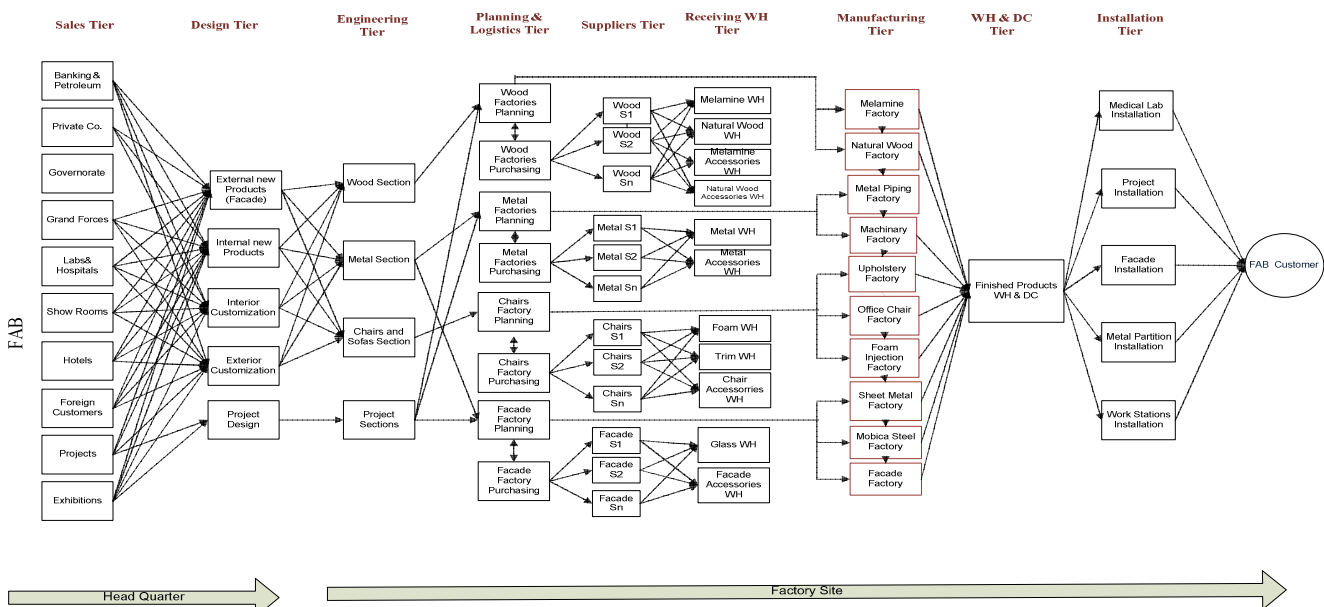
Sales Tier

Design Tier

Engineering Tier

Planning & Logistics Tier

Suppliers Tier

Receiving WH Tier

Manufacturing Tier

WH & DC Tier

Installation Tier

FAB

Banking & Petroleum

Private Co.

Governorate

Grand Forces

Labs& Hospitals

Show Rooms

Hotels

Foreign Customers

Projects

Exhibitions

External new Products (Facade)

Internal new Products

Interior Customization

Exterior Customization

Project Design

Wood Section

Metal Section

Chairs and Sofas Section

Project Sections

Wood Factories Planning

Wood Factories Purchasing

Metal Factories Planning

Metal Factories Purchasing

Chairs Factory Planning

Chairs Factory Purchasing

Facade Factory Planning

Facade Factory Purchasing

Wood S1

Wood S2

Wood Sn

Metal S1

Metal S2

Metal Sn

Chairs S1

Chairs S2

Chairs Sn

Facade S1

Facade S2

Facade Sn

Melamine WH

Natural Wood WH

Melamine Accessories WH

Natural Wood Accessories WH

Metal WH

Metal Accessories WH

Foam WH

Trim WH

Chair Accessorries WH

Glass WH

Facade Accessories WH

Melamine Factory

Natural Wood Factory

Metal Piping Factory

Machinary Factory

Upholstery Factory

Office Chair Factory

Foam Injection Factory

Sheet Metal Factory

Mobica Steel Factory

Facade Factory

Finished Products WH & DC

Medical Lab Installation

Project Installation

Facade Installation

Metal Partition Installation

Work Stations Installation

FAB Customer

Head Quarter

Factory Site